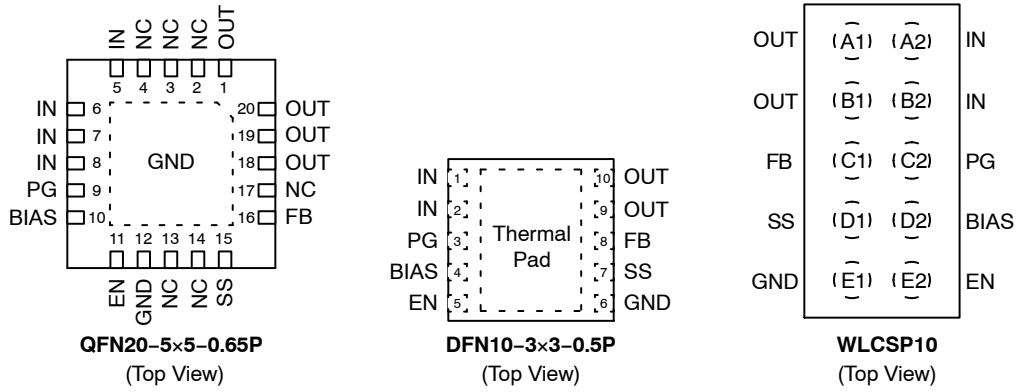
IN NC NC NC OUT
5 4 3 2 1

IN 6
IN 7
IN 8
PG 9
BIAS 10

GND

20 OUT
19 OUT
18 OUT
17 NC
16 FB

11 12 13 14 15
EN GND NC NC SS

QFN20−5×5−0.65P
(Top View)

IN 1
IN 2
PG 3
BIAS 4
EN 5

Thermal Pad

10 OUT
9 OUT
8 FB
7 SS
6 GND

DFN10−3×3−0.5P
(Top View)

OUT A1 A2 IN
OUT B1 B2 IN
FB C1 C2 PG
SS D1 D2 BIAS
GND E1 E2 EN

WLCSP10
(Top View)